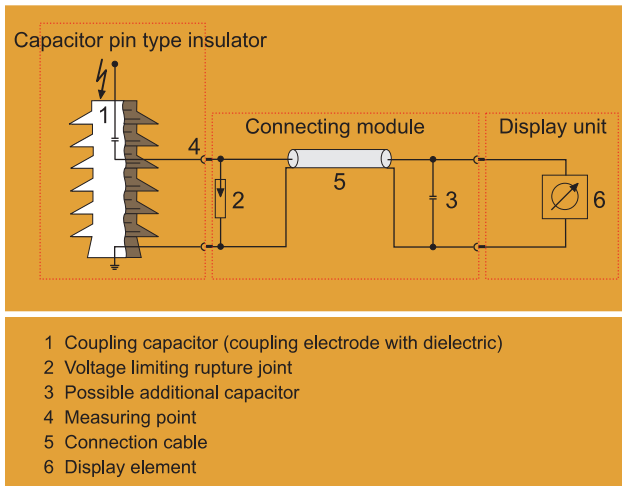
Capacitor pin type insulator

1

4

Connecting module

Display unit

5

2

3

6

1 Coupling capacitor (coupling electrode with dielectric)
2 Voltage limiting rupture joint
3 Possible additional capacitor
4 Measuring point
5 Connection cable
6 Display element